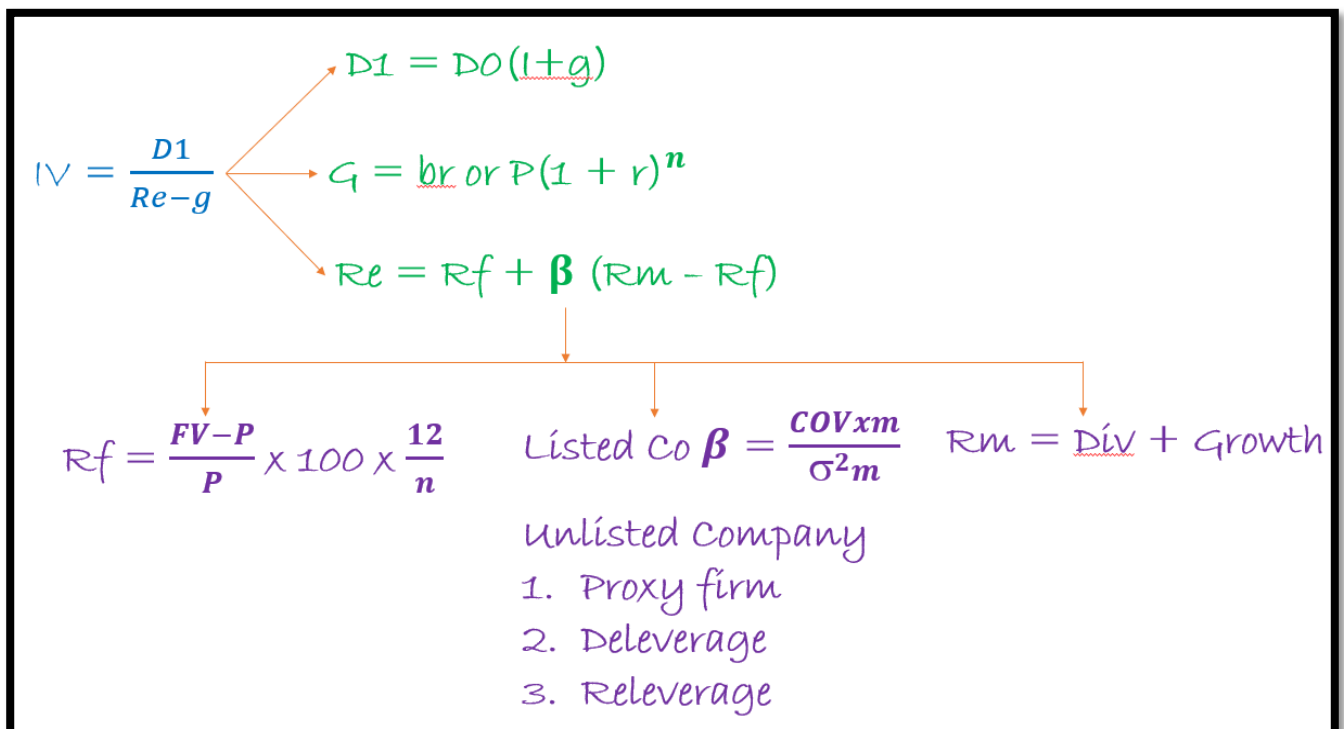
$IV = \frac{D1}{Re-g}$

$D1 = D0(1+g)$

$G = br$ or $P(1+r)^n$

$Re = Rf + \beta\ (Rm - Rf)$

$Rf = \frac{FV-P}{P} \times 100 \times \frac{12}{n}$

Listed Co $\beta = \frac{COVxm}{\sigma^2 m}$

Unlisted Company
1. Proxy firm
2. Deleverage
3. Releverage

$Rm = Div + Growth$